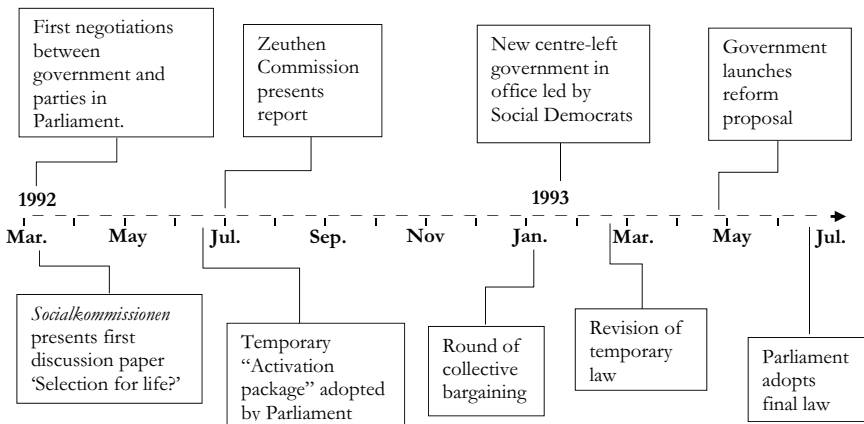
First negotiations between government and parties in Parliament.

Zeuthen Commission presents report

New centre-left government in office led by Social Democrats

Government launches reform proposal

1992

1993

Mar.

May

Jul.

Sep.

Nov

Jan.

Mar.

May

Jul.

*Socialkommissionen* presents first discussion paper 'Selection for life?'

Temporary "Activation package" adopted by Parliament

Round of collective bargaining

Revision of temporary law

Parliament adopts final law